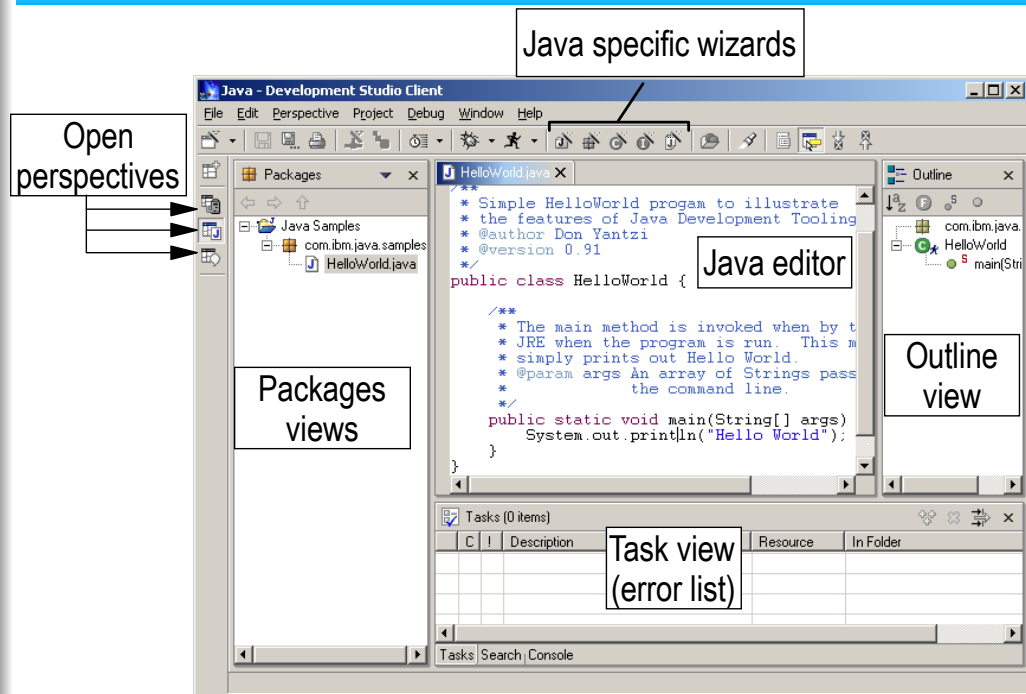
Java specific wizards

Java - Development Studio Client

File Edit Perspective Project Debug Window Help

Open perspectives

Packages

Java Samples
com.ibm.java.samples
HelloWorld.java

Packages views

HelloWorld.java

/**
 * Simple HelloWorld progam to illustrate
 * the features of Java Development Tooling
 * @author Don Yantzi
 * @version 0.91
 */
public class HelloWorld {

    /**
     * The main method is invoked when by t
     * JRE when the program is run.  This m
     * simply prints out Hello World.
     * @param args An array of Strings pass
     *             the command line.
     */
    public static void main(String[] args)
        System.out.println("Hello World");
    }
}

Java editor

Outline

com.ibm.java.
HelloWorld
main(Stri

Outline view

Tasks (0 items)

| C | ! | Description | Resource | In Folder |
|---|---|---|---|---|

Task view (error list)

Tasks Search Console